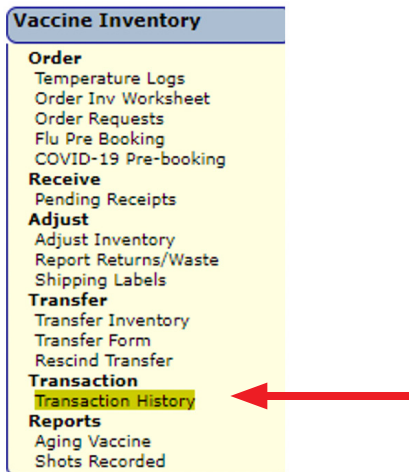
Vaccine Inventory

Order
Temperature Logs
Order Inv Worksheet
Order Requests
Flu Pre Booking
COVID-19 Pre-booking

Receive
Pending Receipts

Adjust
Adjust Inventory
Report Returns/Waste
Shipping Labels

Transfer
Transfer Inventory
Transfer Form
Rescind Transfer

Transaction
Transaction History

Reports
Aging Vaccine
Shots Recorded